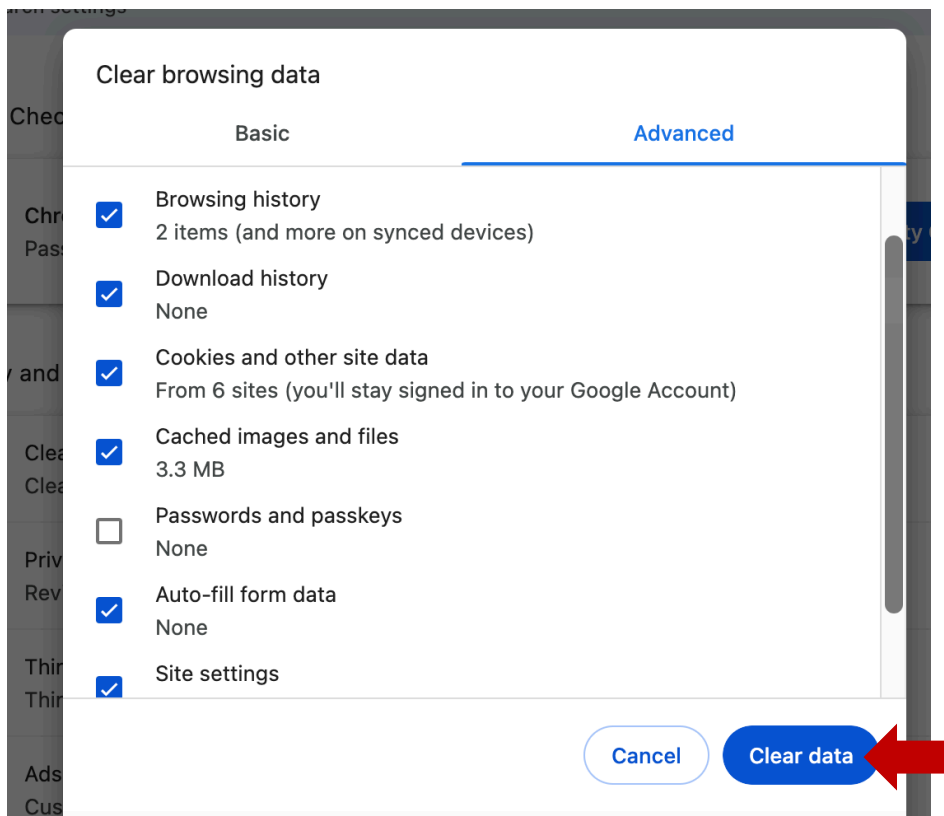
Clear browsing data

Basic

Advanced

Browsing history
2 items (and more on synced devices)

Download history
None

Cookies and other site data
From 6 sites (you'll stay signed in to your Google Account)

Cached images and files
3.3 MB

Passwords and passkeys
None

Auto-fill form data
None

Site settings

Cancel

Clear data